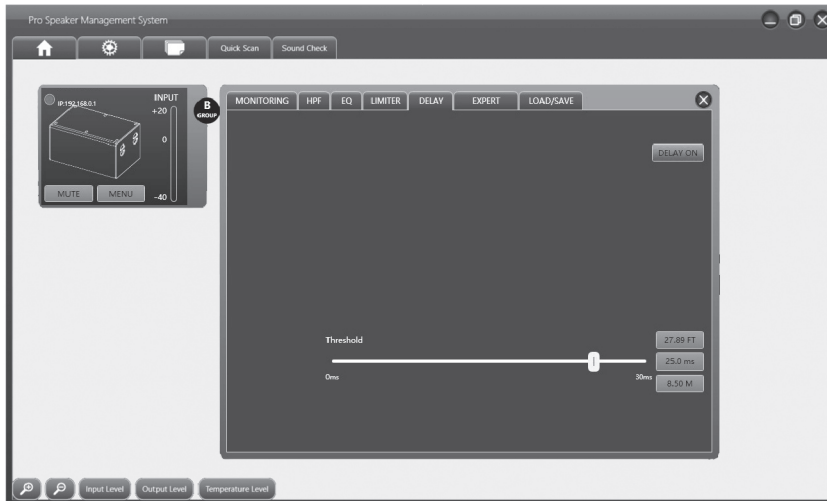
Pro Speaker Management System

Quick Scan
Sound Check

IP:192.168.0.1
INPUT
+20
0
-40
MUTE
MENU

B
GROUP

MONITORING
HPF
EQ
LIMITER
DELAY
EXPERT
LOAD/SAVE

DELAY ON

Threshold
27.89 FT
25.0 ms
8.50 M
0ms
30ms

Input Level
Output Level
Temperature Level